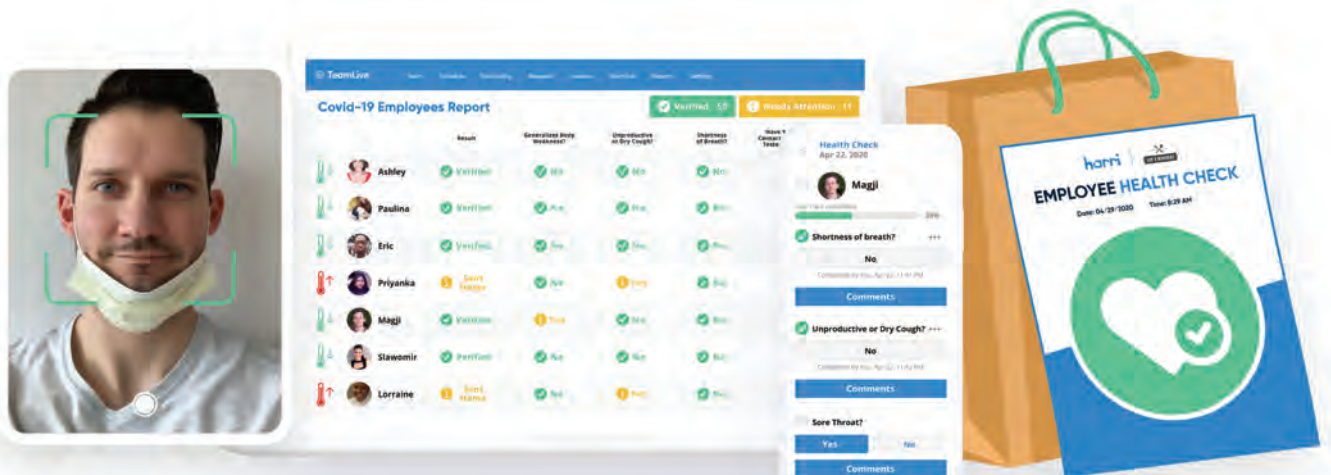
TeamLive

Covid-19 Employees Report

Verified 10

Needs Attention 11

| | Result | Generalized Body Weakness? | Unproductive or Dry Cough? | Shortness of Breath? | Have You Contact Tests |
|---|---|---|---|---|---|
| Ashley | Verified | No | No | No | |
| Paulina | Verified | No | No | No | |
| Eric | Verified | No | No | No | |
| Priyanka | Sent Home | No | Yes | No | |
| Magji | Verified | Yes | No | No | |
| Slawomir | Verified | No | No | No | |
| Lorraine | Sent Home | No | Yes | No | |

Health Check
Apr 22, 2020

Magji

20%

Shortness of breath?

No

Completed by You, Apr 22, 11:41 PM

Comments

Unproductive or Dry Cough?

No

Completed by You, Apr 22, 11:42 PM

Comments

Sore Throat?

Yes

No

Comments

harri

EMPLOYEE HEALTH CHECK

Date: 04/29/2020 Time: 9:29 AM